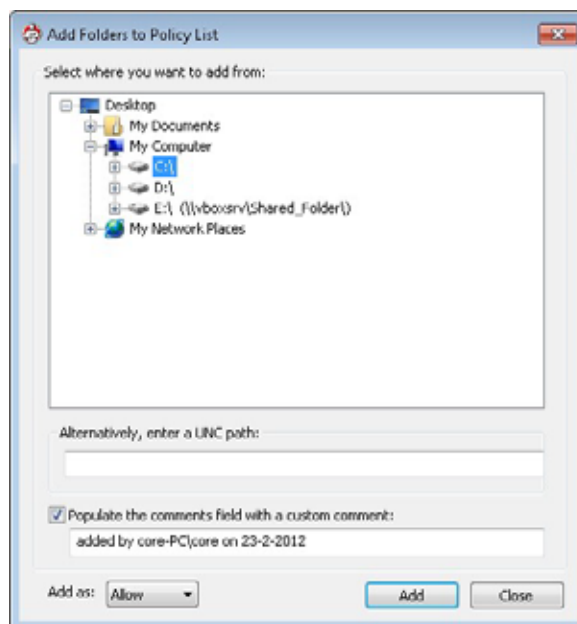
Add Folders to Policy List

Select where you want to add from:

Desktop
My Documents
My Computer
C:\
D:\
E:\ (\\vboxsrv\Shared_Folder\)
My Network Places

Alternatively, enter a UNC path:

Populate the comments field with a custom comment:

added by core-PC\core on 23-2-2012

Add as: Allow

Add

Close